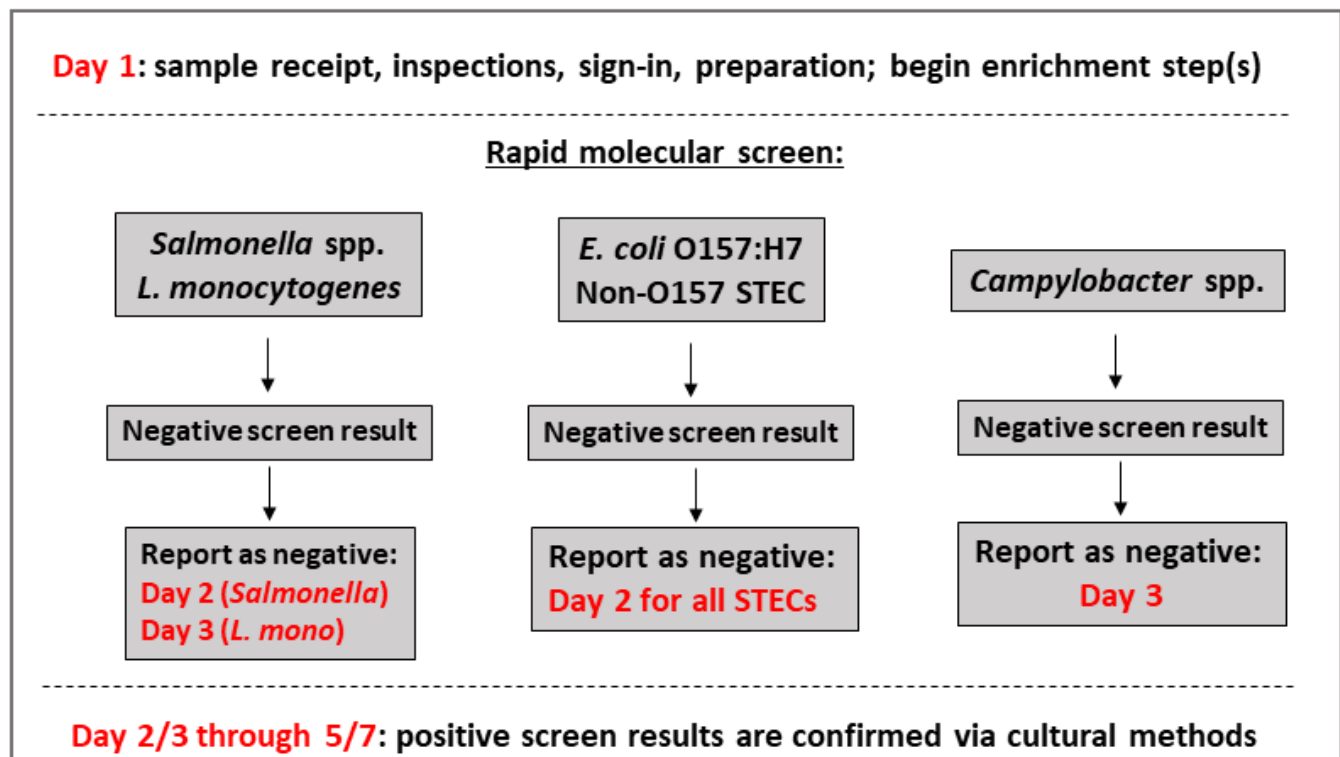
Day 1: sample receipt, inspections, sign-in, preparation; begin enrichment step(s)

Rapid molecular screen:

Salmonella spp.
L. monocytogenes

Negative screen result

Report as negative:
Day 2 (Salmonella)
Day 3 (L. mono)

E. coli O157:H7
Non-O157 STEC

Negative screen result

Report as negative:
Day 2 for all STECs

Campylobacter spp.

Negative screen result

Report as negative:
Day 3

Day 2/3 through 5/7: positive screen results are confirmed via cultural methods